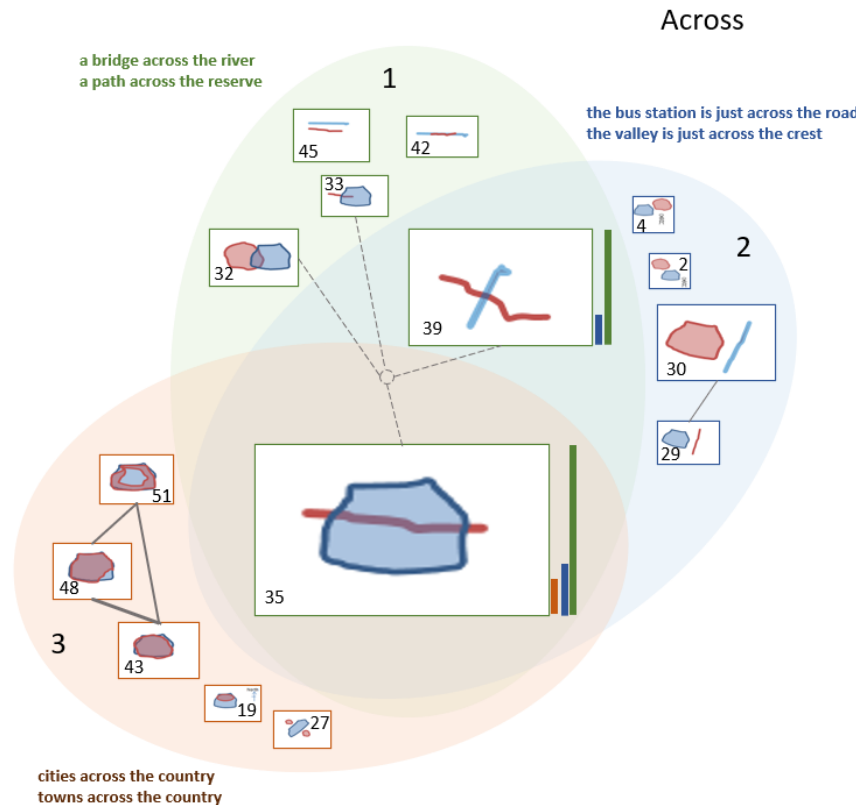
Across

a bridge across the river
a path across the reserve

1

the bus station is just across the road
the valley is just across the crest

2

45

42

33

4

2

32

39

30

29

51

35

48

3

43

19

27

cities across the country
towns across the country